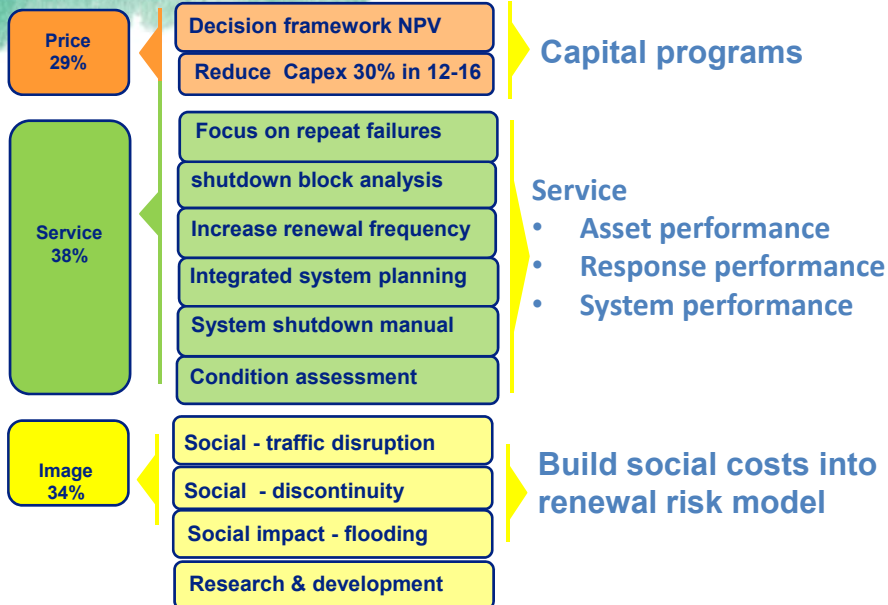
Price
29%

Decision framework NPV

Reduce Capex 30% in 12-16

Capital programs

Service
38%

Focus on repeat failures

shutdown block analysis

Increase renewal frequency

Integrated system planning

System shutdown manual

Condition assessment

Service
• Asset performance
• Response performance
• System performance

Image
34%

Social - traffic disruption

Social - discontinuity

Social impact - flooding

Research & development

Build social costs into renewal risk model